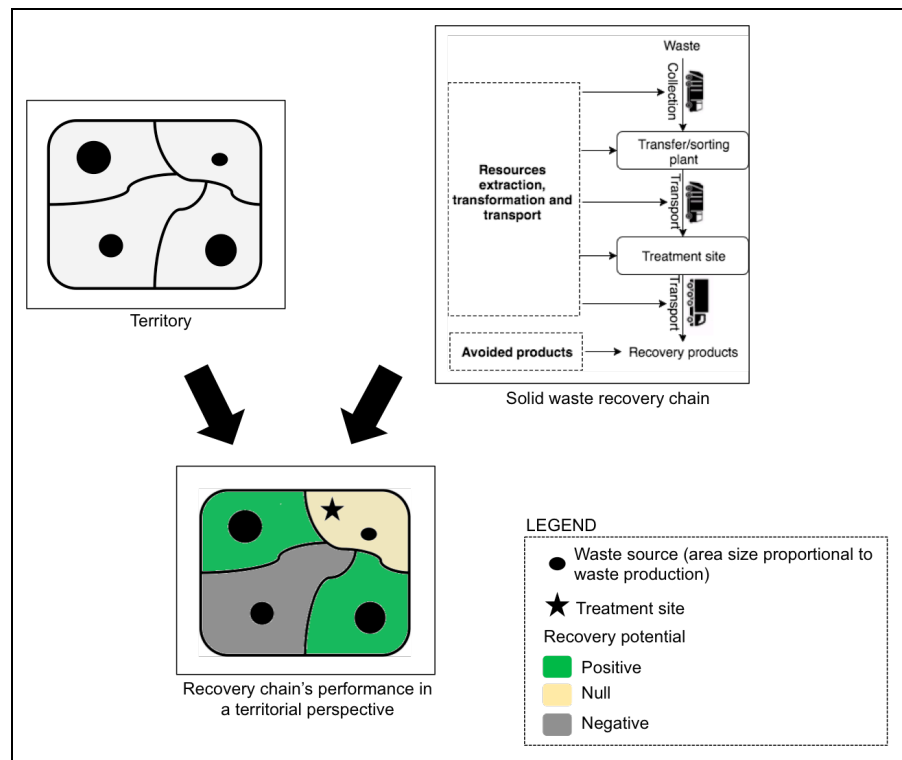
Territory

Waste

Collection

Resources extraction, transformation and transport

Transfer/sorting plant

Transport

Treatment site

Transport

Avoided products

Recovery products

Solid waste recovery chain

Recovery chain's performance in a territorial perspective

LEGEND

Waste source (area size proportional to waste production)

Treatment site

Recovery potential

Positive

Null

Negative